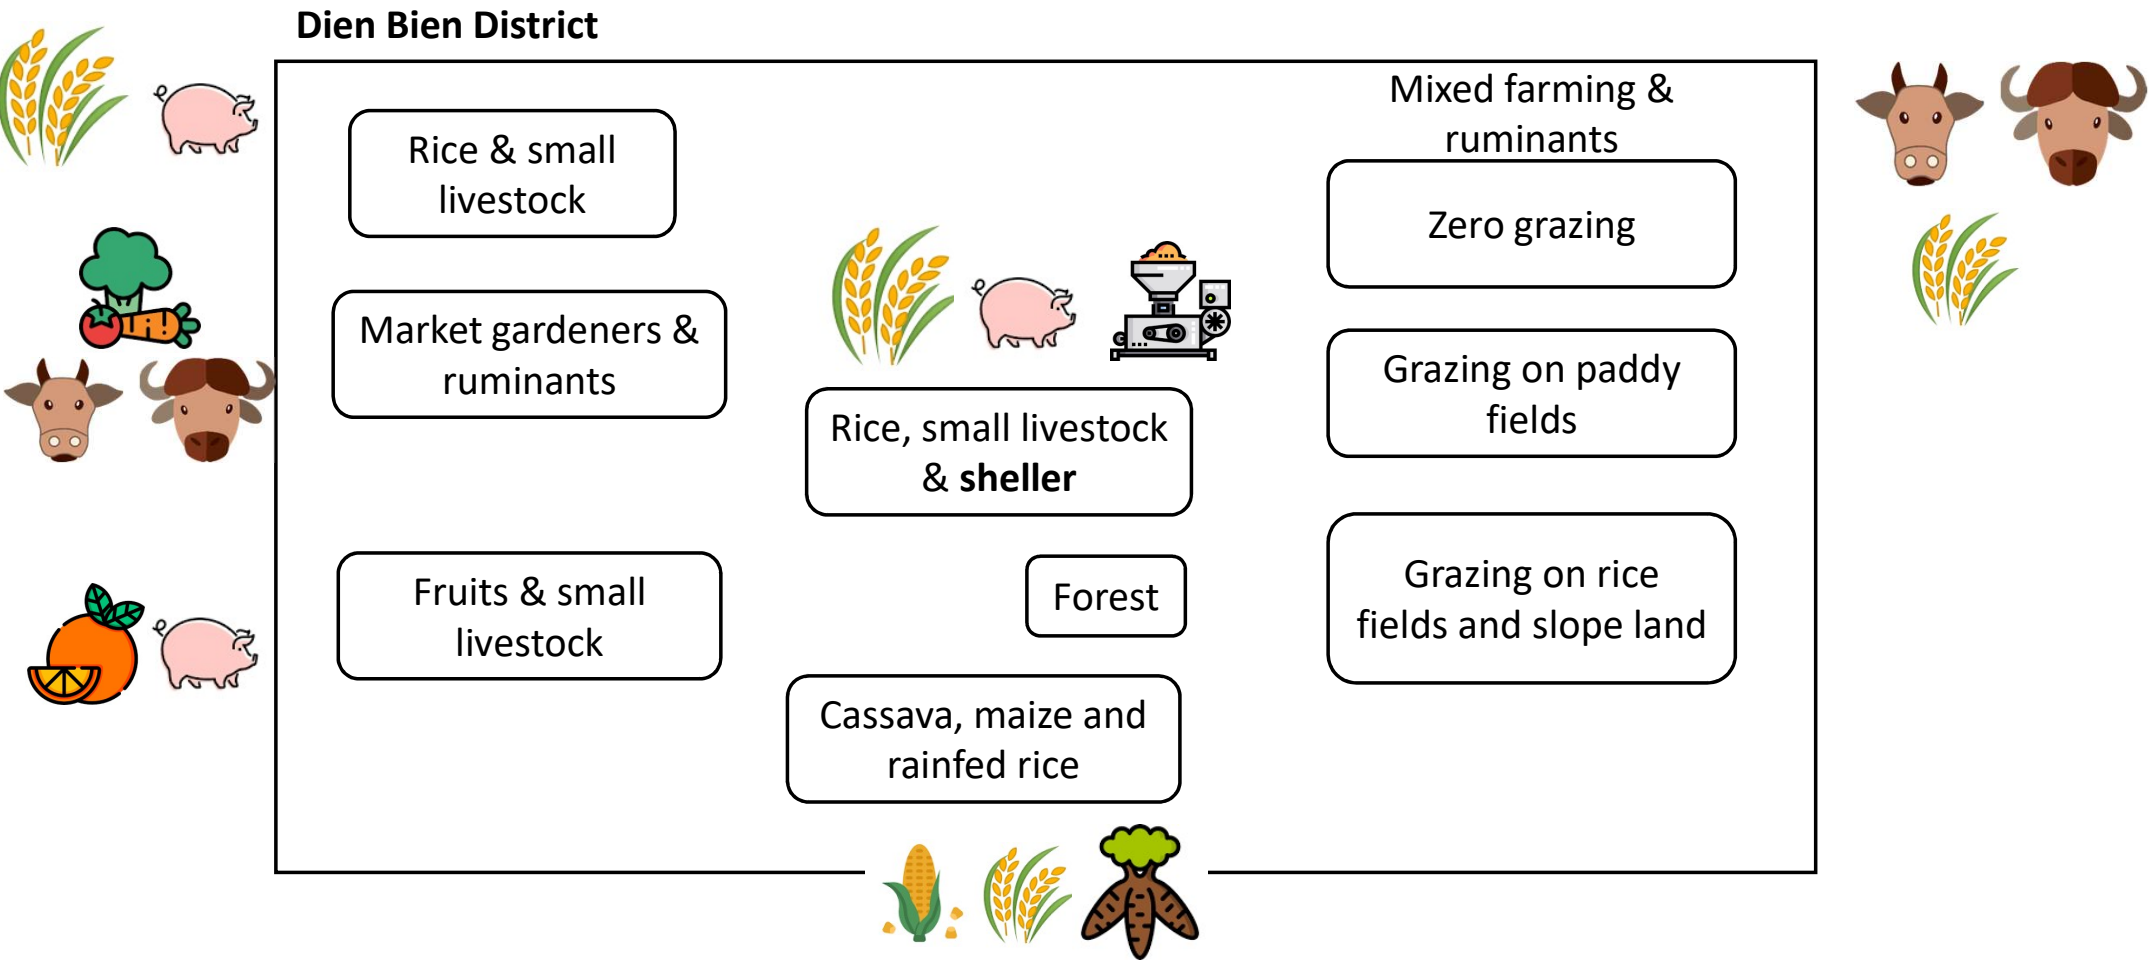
Dien Bien District

Rice & small livestock

Market gardeners & ruminants

Fruits & small livestock

Rice, small livestock & **sheller**

Forest

Cassava, maize and rainfed rice

Mixed farming & ruminants

Zero grazing

Grazing on paddy fields

Grazing on rice fields and slope land